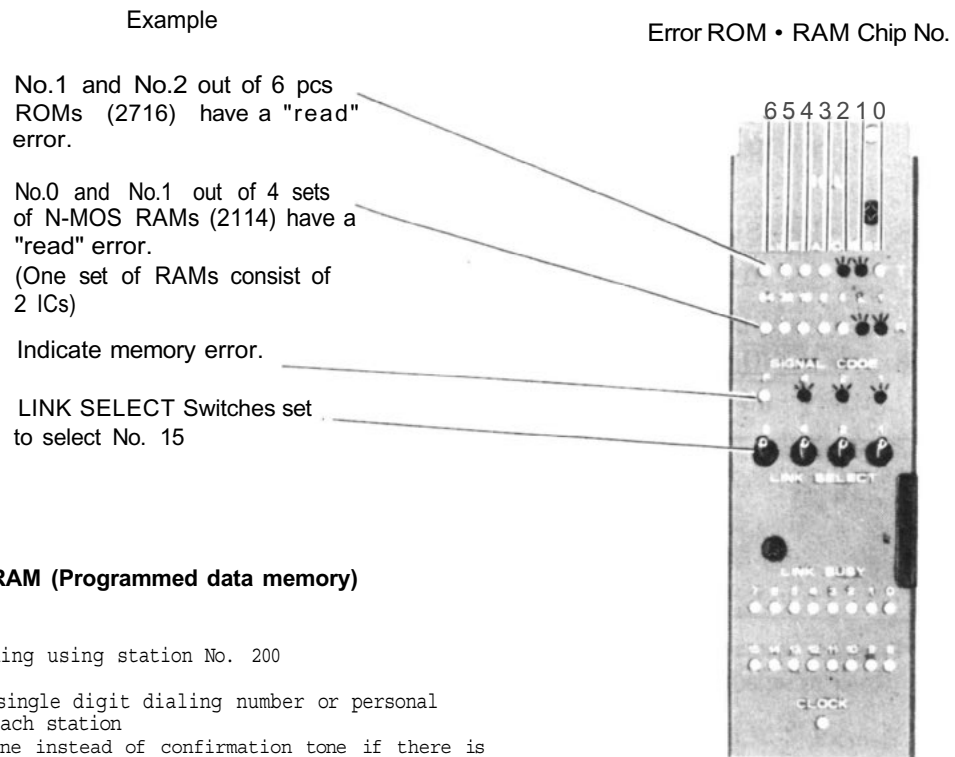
Example

Error ROM • RAM Chip No.

No.1 and No.2 out of 6 pcs ROMs (2716) have a "read" error.

No.0 and No.1 out of 4 sets of N-MOS RAMs (2114) have a "read" error. (One set of RAMs consist of 2 ICs)

Indicate memory error.

LINK SELECT Switches set to select No. 15

6 5 4 3 2 1 0

SIGNAL CODE

LINK SELECT

LINK BUSY

CLOCK

RAM (Programmed data memory)

ing using station No. 200

single digit dialing number or personal
ach station
ne instead of confirmation tone if there is